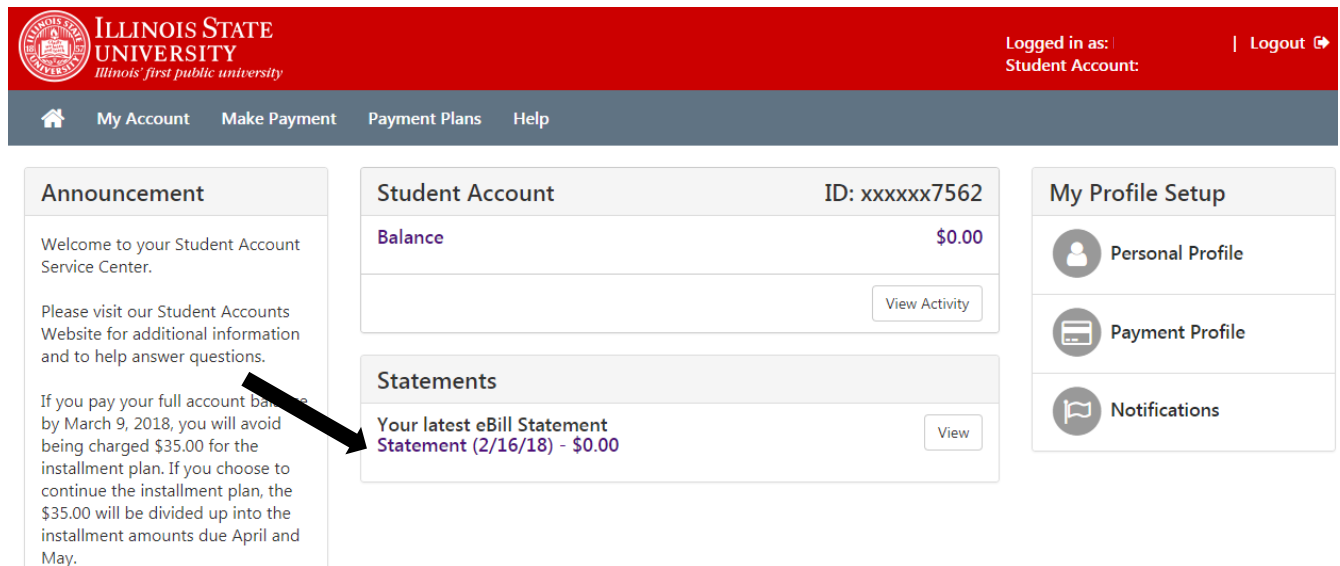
ILLINOIS STATE UNIVERSITY
Illinois' first public university

Logged in as:
Student Account:
| Logout

My Account Make Payment Payment Plans Help

Announcement

Welcome to your Student Account Service Center.

Please visit our Student Accounts Website for additional information and to help answer questions.

If you pay your full account ba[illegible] by March 9, 2018, you will avoid being charged $35.00 for the installment plan. If you choose to continue the installment plan, the $35.00 will be divided up into the installment amounts due April and May.

Student Account ID: xxxxxx7562

Balance $0.00

View Activity

Statements

Your latest eBill Statement
Statement (2/16/18) - $0.00

View

My Profile Setup

Personal Profile

Payment Profile

Notifications